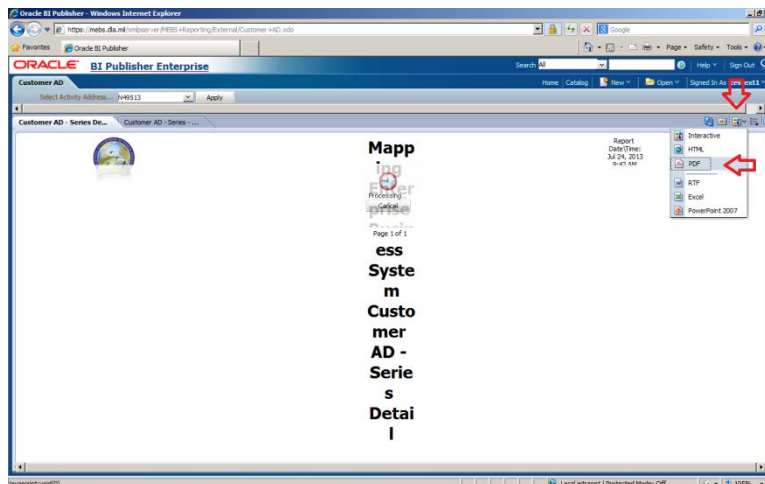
Oracle BI Publisher - Windows Internet Explorer

https://mebs.dla.mil/xmlpserver/MEBS+Reporting/External/Customer+AD.xdo

Google

Favorites

Oracle BI Publisher

Page ▾ Safety ▾ Tools ▾

ORACLE BI Publisher Enterprise

Search All

Help ▾ Sign Out

Customer AD

Home Catalog New ▾ Open ▾ Signed In As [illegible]ext1

Select Activity Address... N49513 Apply

Customer AD - Series De...

Customer AD - Series - ...

Interactive

HTML

PDF

RTF

Excel

PowerPoint 2007

Mapping Enterprise Business System Customer AD - Series Detail

Processing...

Cancel

Page 1 of 1

Report Date/Time: Jul 24, 2013 9:42 AM

Local intranet | Protected Mode: Off

105%